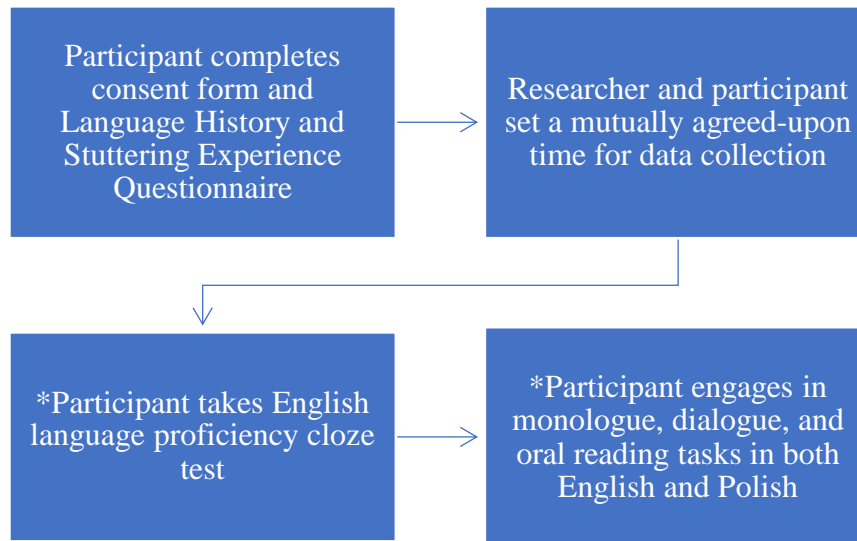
Participant completes consent form and Language History and Stuttering Experience Questionnaire

Researcher and participant set a mutually agreed-upon time for data collection

*Participant takes English language proficiency cloze test

*Participant engages in monologue, dialogue, and oral reading tasks in both English and Polish